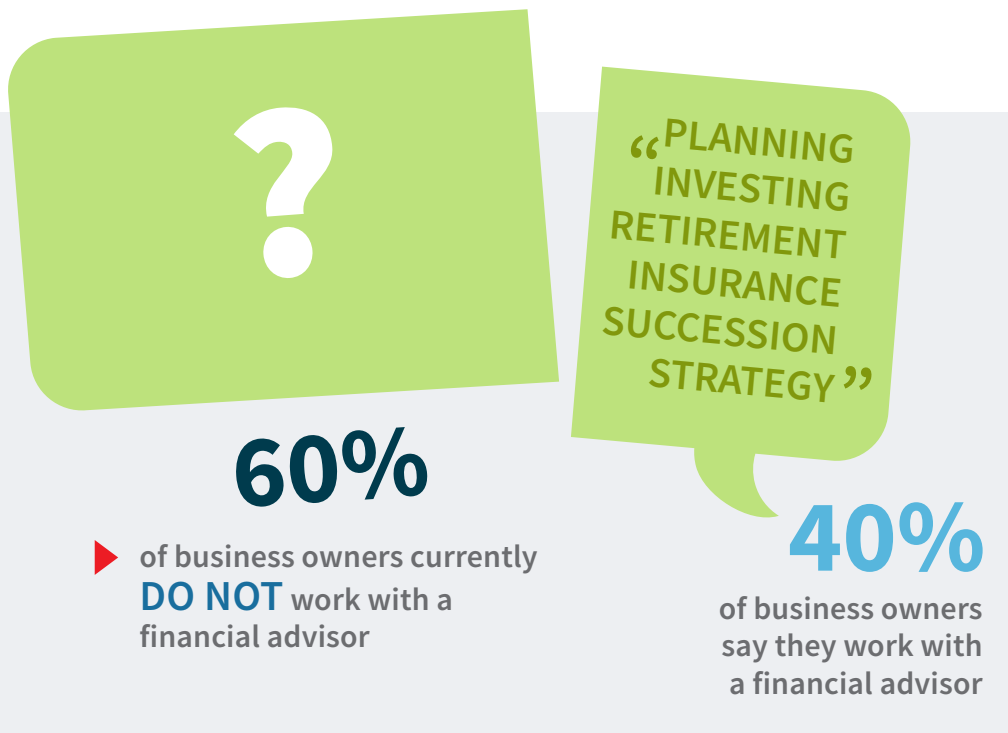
?

“PLANNING
INVESTING
RETIREMENT
INSURANCE
SUCCESSION
STRATEGY”

60%

of business owners currently DO NOT work with a financial advisor

40%

of business owners say they work with a financial advisor